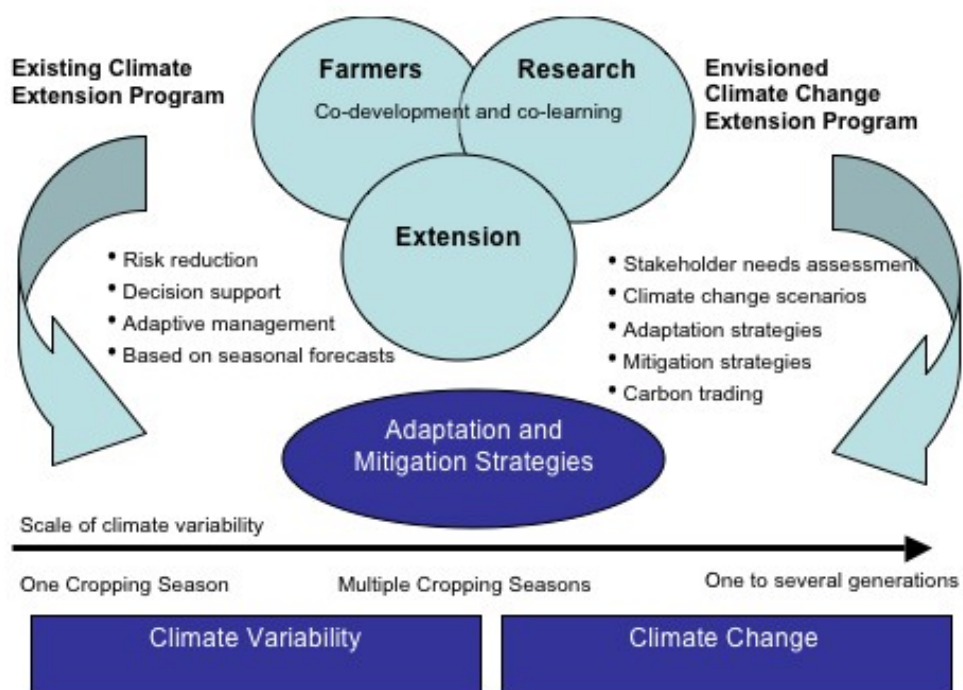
Existing Climate Extension Program

Farmers

Research

Co-development and co-learning

Envisioned Climate Change Extension Program

Extension

• Risk reduction
• Decision support
• Adaptive management
• Based on seasonal forecasts

• Stakeholder needs assessment
• Climate change scenarios
• Adaptation strategies
• Mitigation strategies
• Carbon trading

Adaptation and Mitigation Strategies

Scale of climate variability

One Cropping Season

Multiple Cropping Seasons

One to several generations

Climate Variability

Climate Change